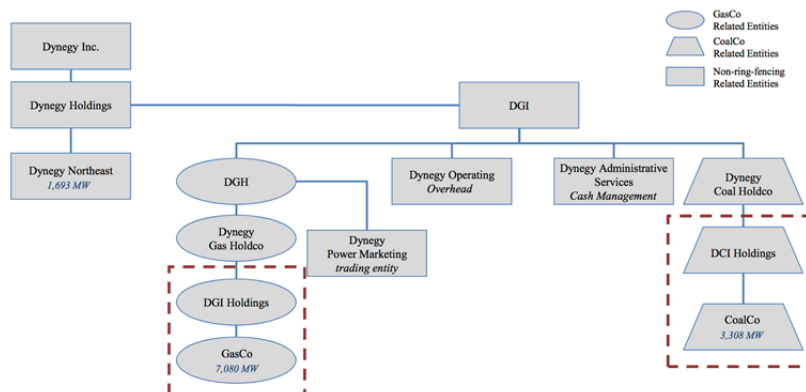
Dynegy Inc.

Dynegy Holdings

Dynegy Northeast
1,693 MW

DGI

GasCo Related Entities

CoalCo Related Entities

Non-ring-fencing Related Entities

DGH

Dynegy Gas Holdco

DGI Holdings

GasCo
7,080 MW

Dynegy Power Marketing
trading entity

Dynegy Operating
Overhead

Dynegy Administrative Services
Cash Management

Dynegy Coal Holdco

DCI Holdings

CoalCo
3,308 MW